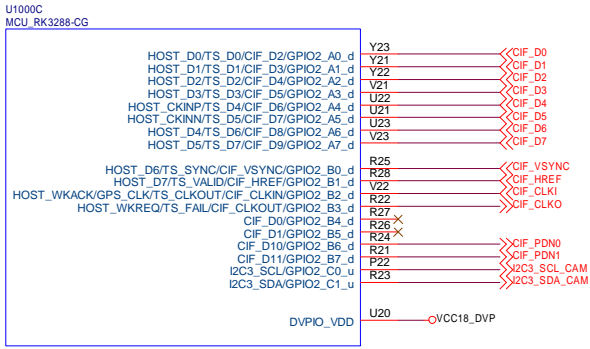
U1000C
MCU_RK3288-CG

HOST_D0/TS_D0/CIF_D2/GPIO2_A0_d Y23 CIF_D0
HOST_D1/TS_D1/CIF_D3/GPIO2_A1_d Y21 CIF_D1
HOST_D2/TS_D2/CIF_D4/GPIO2_A2_d Y22 CIF_D2
HOST_D3/TS_D3/CIF_D5/GPIO2_A3_d V21 CIF_D3
HOST_CKINP/TS_D4/CIF_D6/GPIO2_A4_d U22 CIF_D4
HOST_CKINN/TS_D5/CIF_D7/GPIO2_A5_d U21 CIF_D5
HOST_D4/TS_D6/CIF_D8/GPIO2_A6_d U23 CIF_D6
HOST_D5/TS_D7/CIF_D9/GPIO2_A7_d V23 CIF_D7

HOST_D6/TS_SYNC/CIF_VSYNC/GPIO2_B0_d R25 CIF_VSYNC
HOST_D7/TS_VALID/CIF_HREF/GPIO2_B1_d R28 CIF_HREF
HOST_WKACK/GPS_CLK/TS_CLKOUT/CIF_CLKIN/GPIO2_B2_d V22 CIF_CLKI
HOST_WKREQ/TS_FAIL/CIF_CLKOUT/GPIO2_B3_d R22 CIF_CLKO
CIF_D0/GPIO2_B4_d R27
CIF_D1/GPIO2_B5_d R26
R24
CIF_D10/GPIO2_B6_d R21 CIF_PDN0
CIF_D11/GPIO2_B7_d P22 CIF_PDN1
I2C3_SCL/GPIO2_C0_u R22 I2C3_SCL_CAM
I2C3_SDA/GPIO2_C1_u R23 I2C3_SDA_CAM

DVPIO_VDD U20 VCC18_DVP